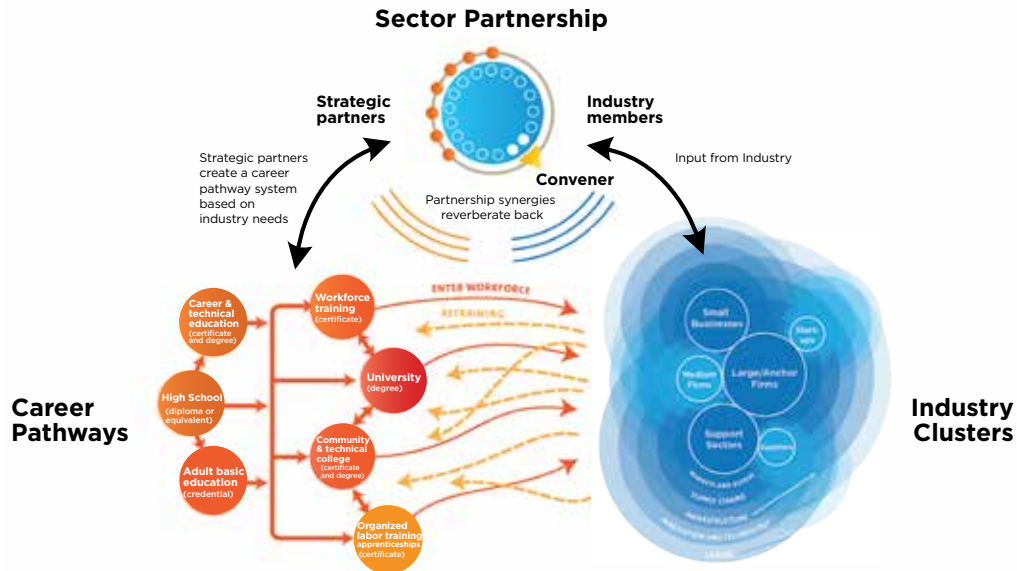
Sector Partnership

Strategic partners

Industry members

Strategic partners create a career pathway system based on industry needs

Input from Industry

Convener

Partnership synergies reverberate back

Career Pathways

Industry Clusters

Career & technical education (certificate and degree)

High School (diploma or equivalent)

Adult basic education (credential)

Workforce training (certificate)

University (degree)

Community & technical college (certificate and degree)

Organized labor training apprenticeships (certificate)

ENTER WORKFORCE

RETRAINING

Small Businesses

Start-ups

Medium Firms

Large/Anchor Firms

Support Sectors

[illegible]

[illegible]

SUPPLY CHAINS

INFRASTRUCTURE

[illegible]

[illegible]